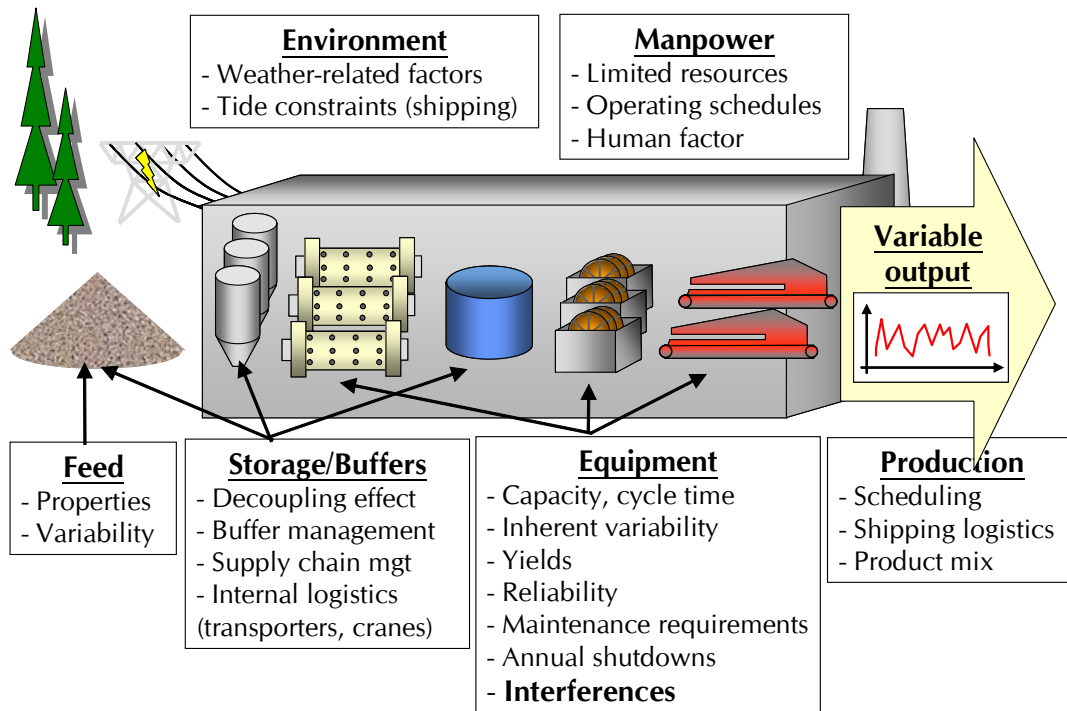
Environment
- Weather-related factors
- Tide constraints (shipping)

Manpower
- Limited resources
- Operating schedules
- Human factor

Variable output

Feed
- Properties
- Variability

Storage/Buffers
- Decoupling effect
- Buffer management
- Supply chain mgt
- Internal logistics (transporters, cranes)

Equipment
- Capacity, cycle time
- Inherent variability
- Yields
- Reliability
- Maintenance requirements
- Annual shutdowns
- Interferences

Production
- Scheduling
- Shipping logistics
- Product mix